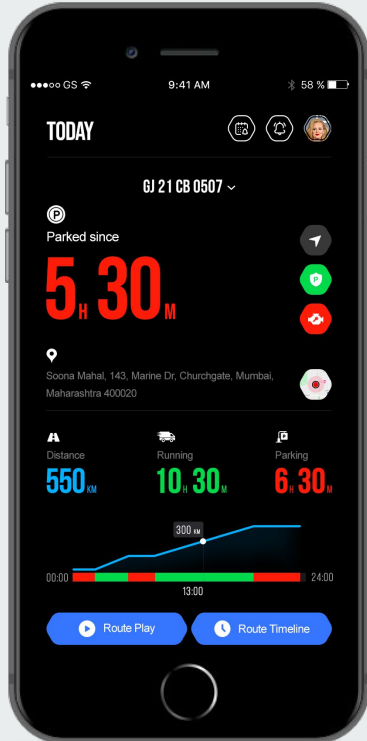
●●●○○ GS
9:41 AM
58 %

TODAY

GJ 21 CB 0507

Parked since

5 H 30 M

Soona Mahal, 143, Marine Dr, Churchgate, Mumbai, Maharashtra 400020

Distance
550 KM

Running
10 H 30 M

Parking
6 H 30 M

300 KM

00:00
24:00
13:00

Route Play

Route Timeline